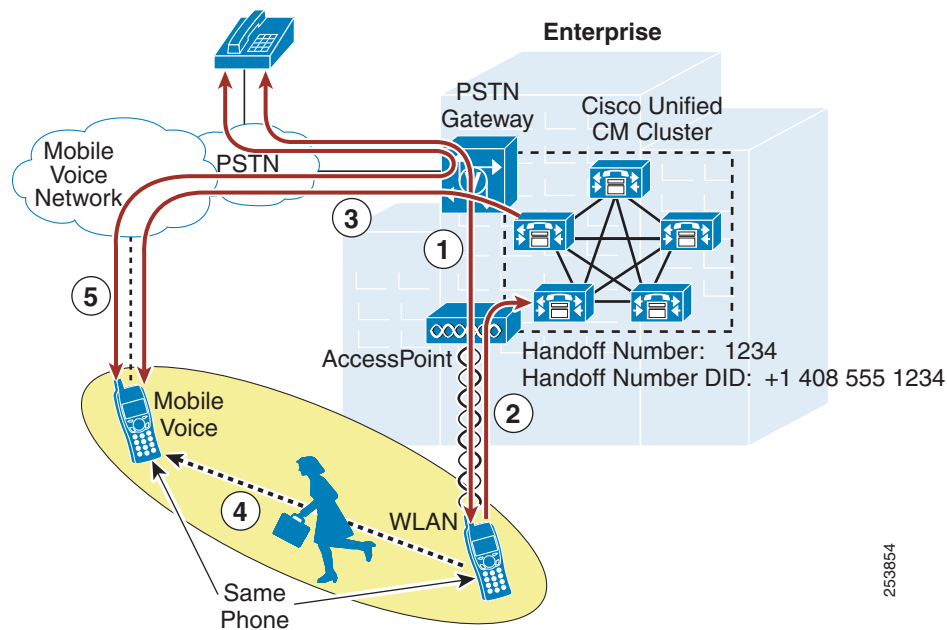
Enterprise

PSTN Gateway

Cisco Unified CM Cluster

Mobile Voice Network

PSTN

3

1

5

AccessPoint

Handoff Number: 1234
Handoff Number DID: +1 408 555 1234

Mobile Voice

2

4

WLAN

Same Phone

253854